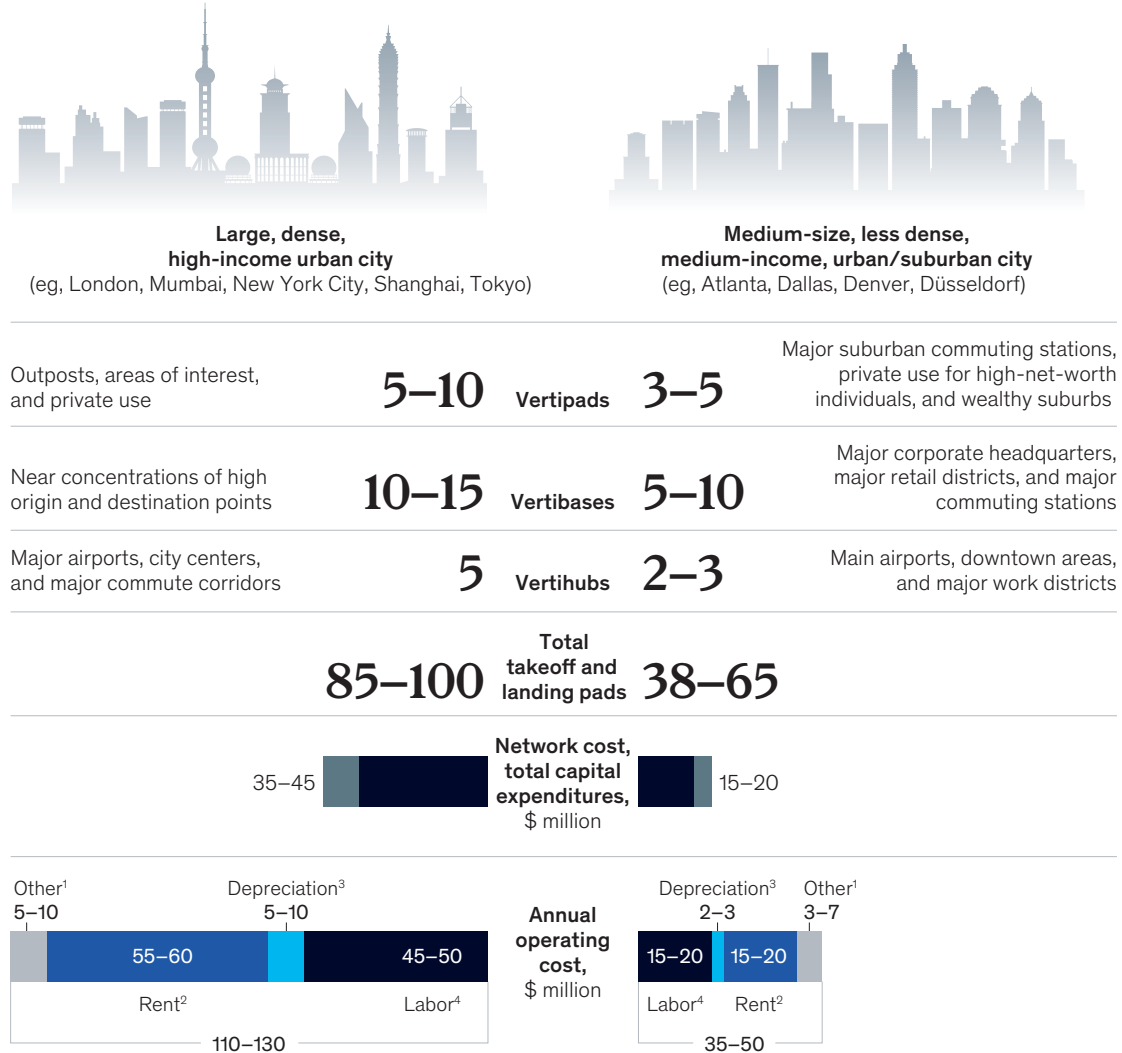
**Large, dense, high-income urban city**
(eg, London, Mumbai, New York City, Shanghai, Tokyo)

**Medium-size, less dense, medium-income, urban/suburban city**
(eg, Atlanta, Dallas, Denver, Düsseldorf)

Outposts, areas of interest, and private use | 5–10 | **Vertipads** | 3–5 | Major suburban commuting stations, private use for high-net-worth individuals, and wealthy suburbs

Near concentrations of high origin and destination points | 10–15 | **Vertibases** | 5–10 | Major corporate headquarters, major retail districts, and major commuting stations

Major airports, city centers, and major commute corridors | 5 | **Vertihubs** | 2–3 | Main airports, downtown areas, and major work districts

85–100 | **Total takeoff and landing pads** | 38–65

35–45 | **Network cost, total capital expenditures,** $ million | 15–20

Other$^1$ 5–10
Depreciation$^3$ 5–10
55–60
45–50
Rent$^2$
Labor$^4$
110–130

**Annual operating cost,** $ million

Depreciation$^3$ 2–3
Other$^1$ 3–7
15–20
15–20
Labor$^4$
Rent$^2$
35–50